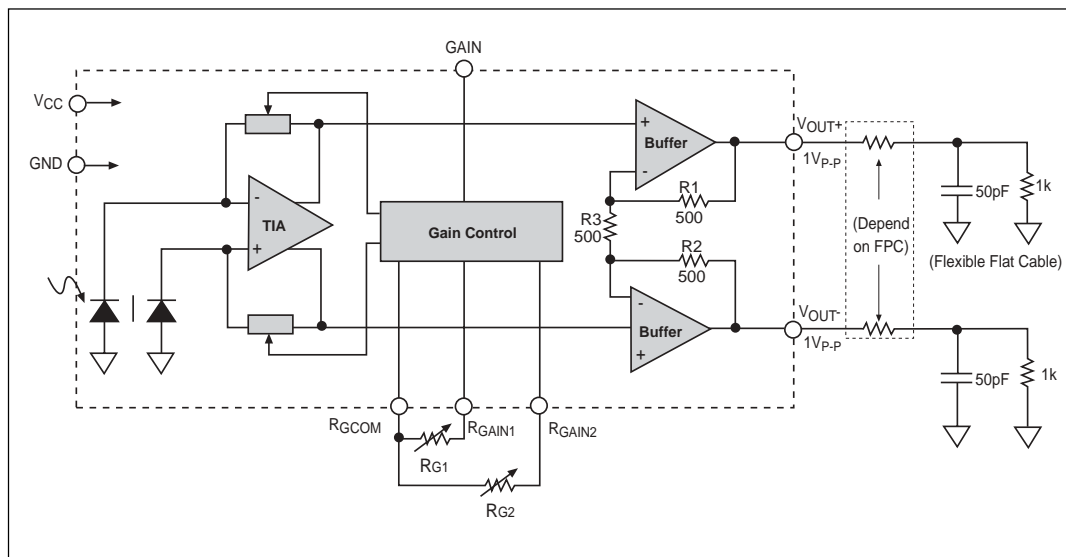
GAIN

$V_{CC}$

GND

TIA

Gain Control

Buffer

R1
500

R3
500

R2
500

Buffer

$V_{OUT+}$
$1V_{P-P}$

$V_{OUT-}$
$1V_{P-P}$

(Depend on FPC)

50pF

1k

(Flexible Flat Cable)

50pF

1k

$R_{GCOM}$

$R_{GAIN1}$

$R_{GAIN2}$

$R_{G1}$

$R_{G2}$